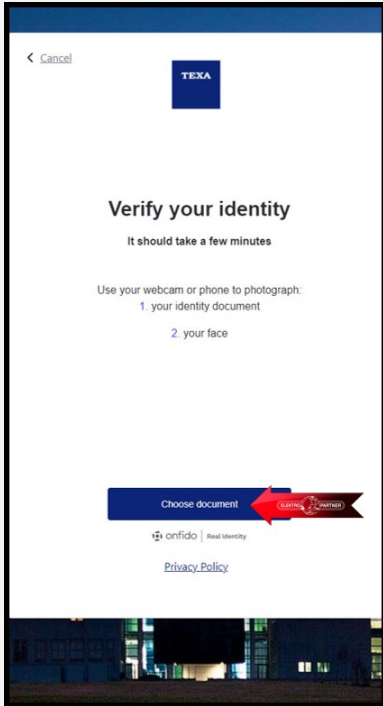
< Cancel

TEXA

Verify your identity

It should take a few minutes

Use your webcam or phone to photograph:
1. your identity document
2. your face

Choose document

ELEKTRO PARTNER

onfido | Real Identity

Privacy Policy